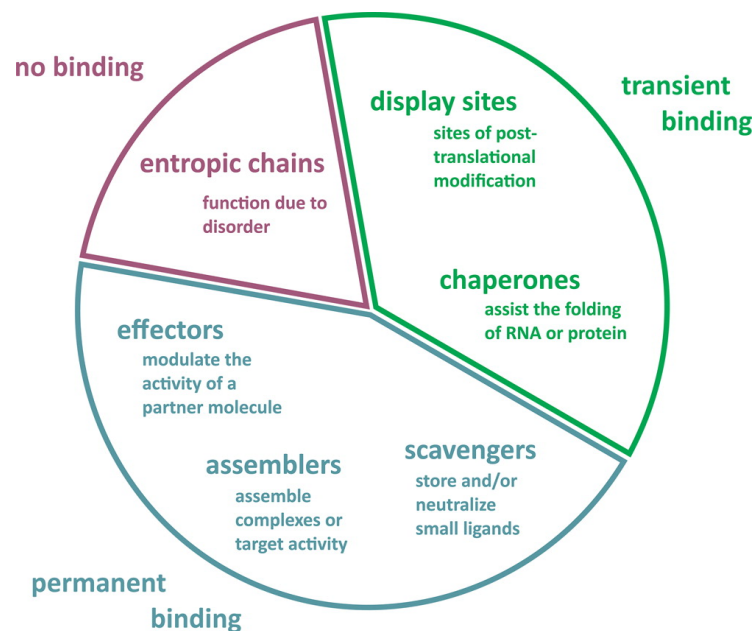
no binding

entropic chains

function due to disorder

transient binding

display sites

sites of post-translational modification

chaperones

assist the folding of RNA or protein

effectors

modulate the activity of a partner molecule

assemblers

assemble complexes or target activity

scavengers

store and/or neutralize small ligands

permanent binding